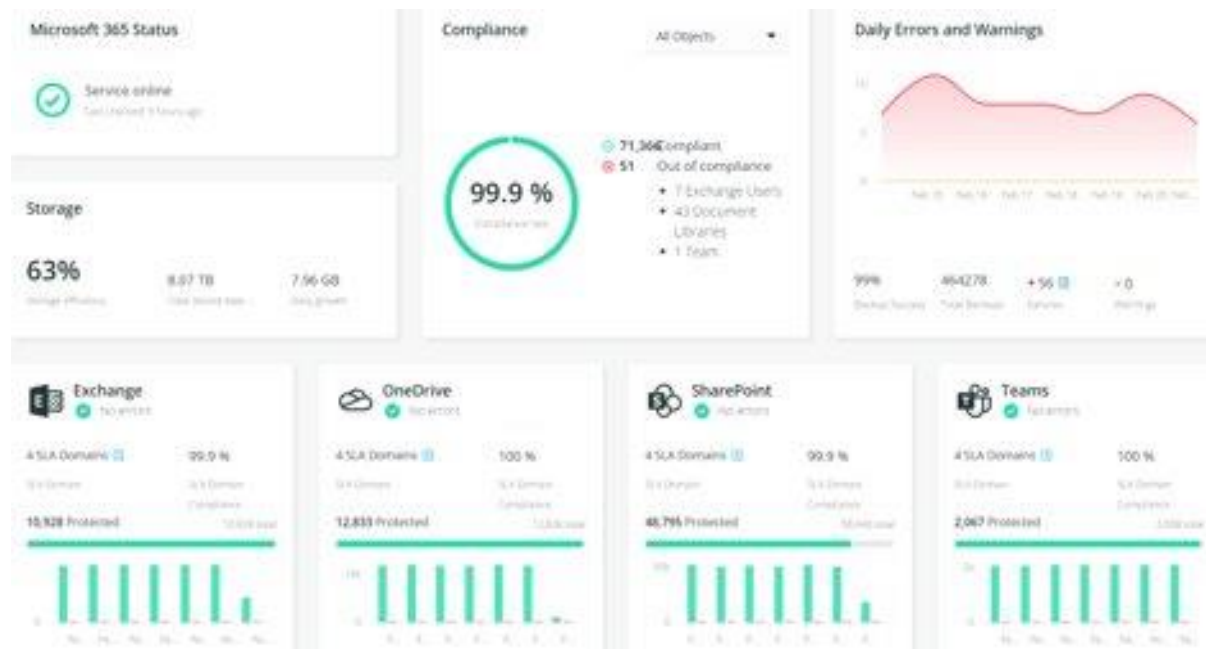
Microsoft 365 Status

Service online
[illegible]

Storage

63%
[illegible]

8.07 TB
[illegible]

7.96 GB
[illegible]

Compliance

All Objects

99.9 %
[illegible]

71,366 Compliant
51 Out of compliance
• 7 Exchange Users
• 43 Document Libraries
• 1 Team

Daily Errors and Warnings

99%
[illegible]

464278
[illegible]

+56
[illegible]

+0
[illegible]

Exchange
No errors
4 SLA Domains
99.9 %
SLA Domain
SLA Domain Compliance
10,928 Protected

OneDrive
No errors
4 SLA Domains
100 %
SLA Domain
SLA Domain Compliance
12,833 Protected

SharePoint
No errors
4 SLA Domains
99.9 %
SLA Domain
SLA Domain Compliance
46,795 Protected

Teams
No errors
4 SLA Domains
100 %
SLA Domain
SLA Domain Compliance
2,067 Protected